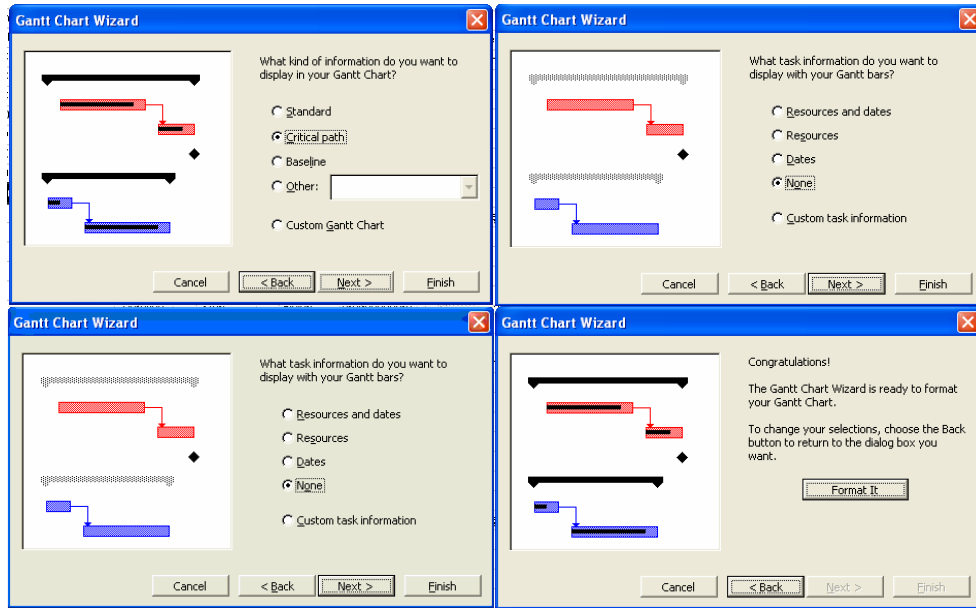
Gantt Chart Wizard

What kind of information do you want to display in your Gantt Chart?

Standard
Critical path
Baseline
Other:
Custom Gantt Chart

Cancel
< Back
Next >
Finish

Gantt Chart Wizard

What task information do you want to display with your Gantt bars?

Resources and dates
Resources
Dates
None
Custom task information

Cancel
< Back
Next >
Finish

Gantt Chart Wizard

What task information do you want to display with your Gantt bars?

Resources and dates
Resources
Dates
None
Custom task information

Cancel
< Back
Next >
Finish

Gantt Chart Wizard

Congratulations!

The Gantt Chart Wizard is ready to format your Gantt Chart.

To change your selections, choose the Back button to return to the dialog box you want.

Format It

Cancel
< Back
Next >
Finish